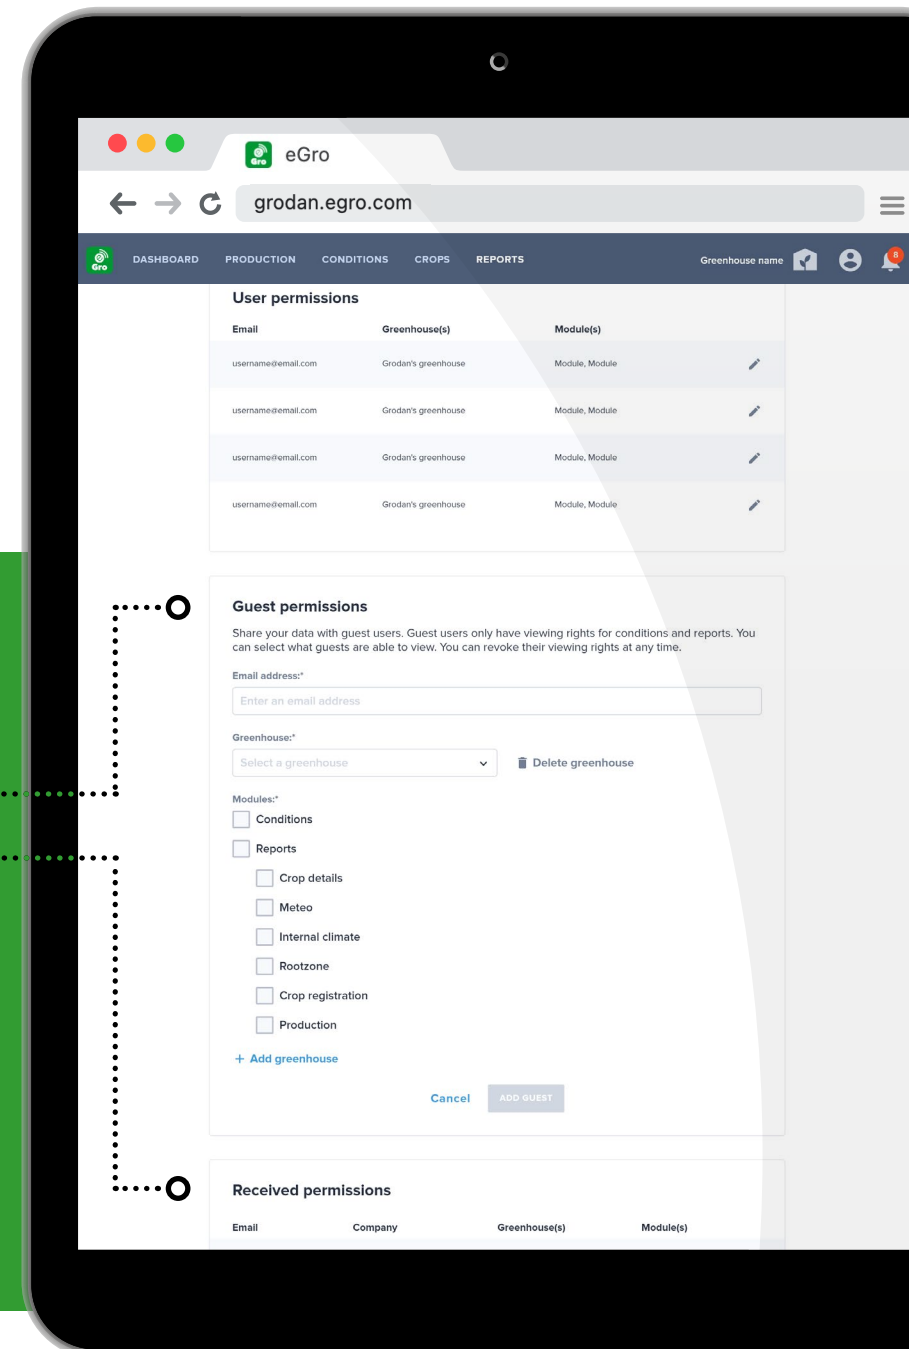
Gro eGro

grodan.egro.com

Gro DASHBOARD PRODUCTION CONDITIONS CROPS REPORTS Greenhouse name 8

User permissions

| Email | Greenhouse(s) | Module(s) |
|---|---|---|
| username@email.com | Grodan's greenhouse | Module, Module |
| username@email.com | Grodan's greenhouse | Module, Module |
| username@email.com | Grodan's greenhouse | Module, Module |
| username@email.com | Grodan's greenhouse | Module, Module |

Guest permissions

Share your data with guest users. Guest users only have viewing rights for conditions and reports. You can select what guests are able to view. You can revoke their viewing rights at any time.

Email address:*

Enter an email address

Greenhouse:*

Select a greenhouse

Delete greenhouse

Modules:*

Conditions

Reports

Crop details

Meteo

Internal climate

Rootzone

Crop registration

Production

+ Add greenhouse

Cancel ADD GUEST

Received permissions

| Email | Company | Greenhouse(s) | Module(s) |
|---|---|---|---|